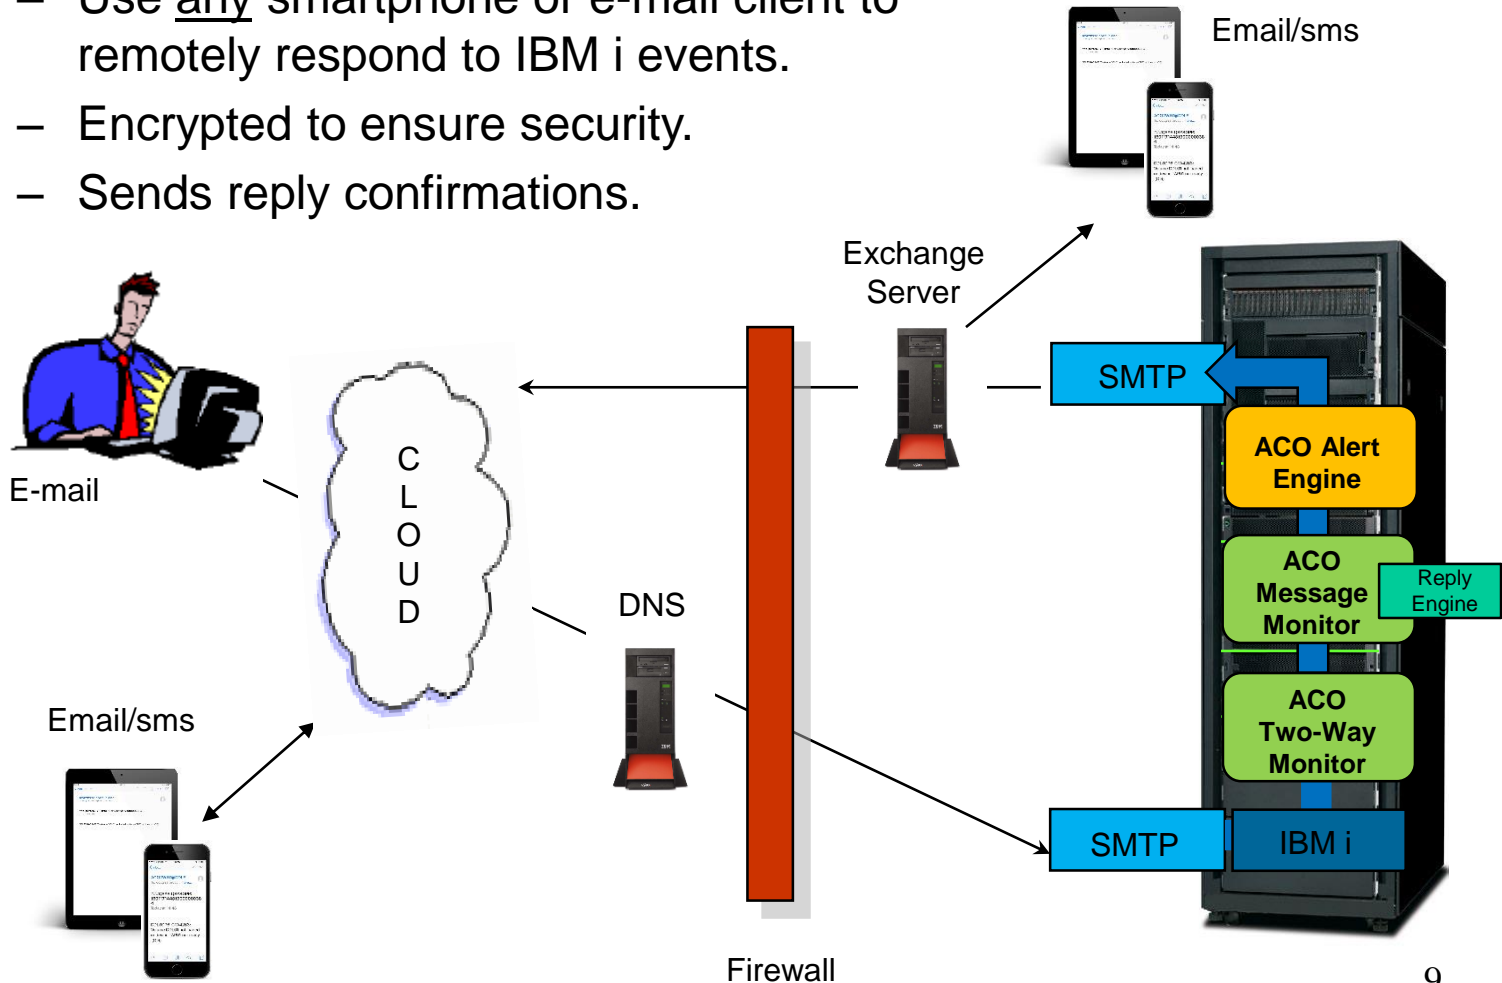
– Use any smartphone or e-mail client to remotely respond to IBM i events.
– Encrypted to ensure security.
– Sends reply confirmations.

Email/sms

Exchange Server

E-mail

C
L
O
U
D

SMTP

ACO Alert Engine

ACO Message Monitor

Reply Engine

ACO Two-Way Monitor

DNS

Email/sms

SMTP

IBM i

Firewall

9